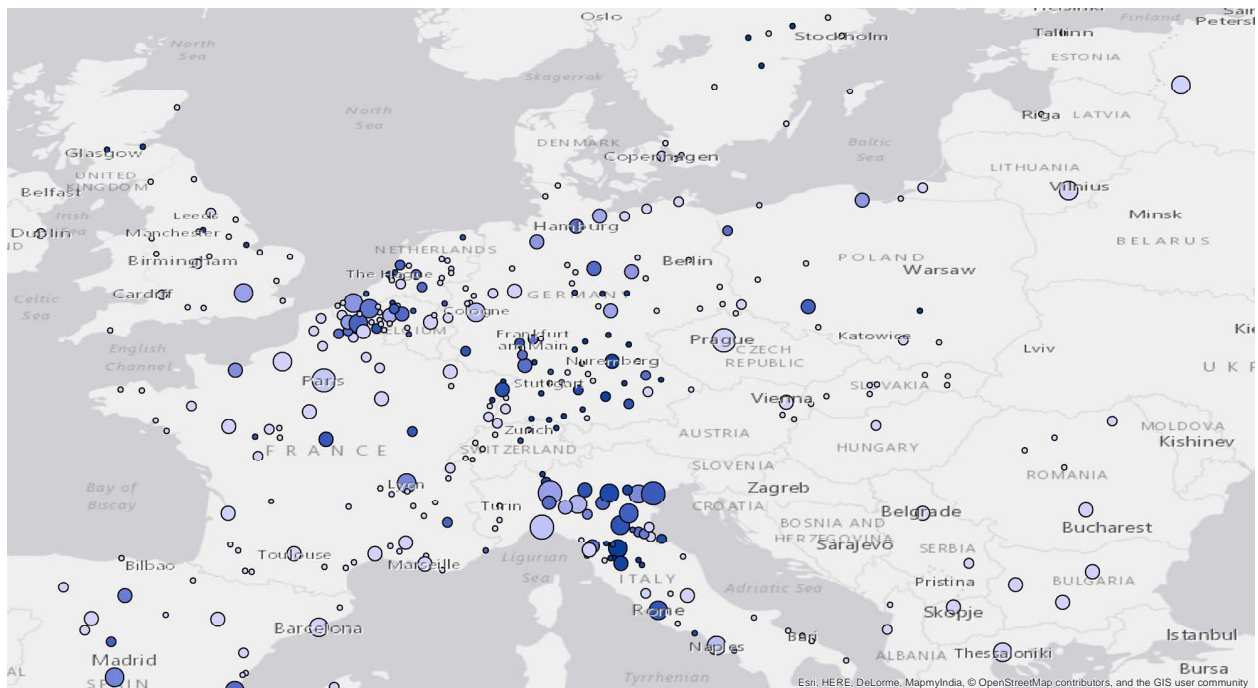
Oslo
Stockholm
Tallinn
Helsinki
Finland
Saint Petersburg
North Sea
North Sea
Skagerrak
ESTONIA
Riga LATVIA
DENMARK
Copenhagen
Baltic Sea
Glasgow
UNITED KINGDOM
Belfast
LITHUANIA
Vilnius
Irish Sea
Leeds
Dublin
Manchester
Hamburg
Minsk
BELARUS
Birmingham
NETHERLANDS
The Hague
Berlin
POLAND
Warsaw
Celtic Sea
Cardiff
GERMANY
Cologne
Frankfurt am Main
Prague
CZECH REPUBLIC
Katowice
Lviv
English Channel
Nuremberg
Kiev
UKR
Paris
Stuttgart
SLOVAKIA
Vienna
Zurich
AUSTRIA
MOLDOVA
Kishinev
FRANCE
SWITZERLAND
HUNGARY
SLOVENIA
ROMANIA
Bay of Biscay
Lyon
Zagreb
Turin
CROATIA
Belgrade
BOSNIA AND HERZEGOVINA
Bucharest
Sarajevo
SERBIA
Bilbao
Toulouse
Marseille
Ligurian Sea
ITALY
Adriatic Sea
Pristina
BULGARIA
Barcelona
Rome
Skopje
Madrid
SPAIN
Naples
Bari
Istanbul
ALBANIA
Thessaloniki
Tyrrhenian
Bursa
Esri, HERE, DeLorme, MapmyIndia, © OpenStreetMap contributors, and the GIS user community